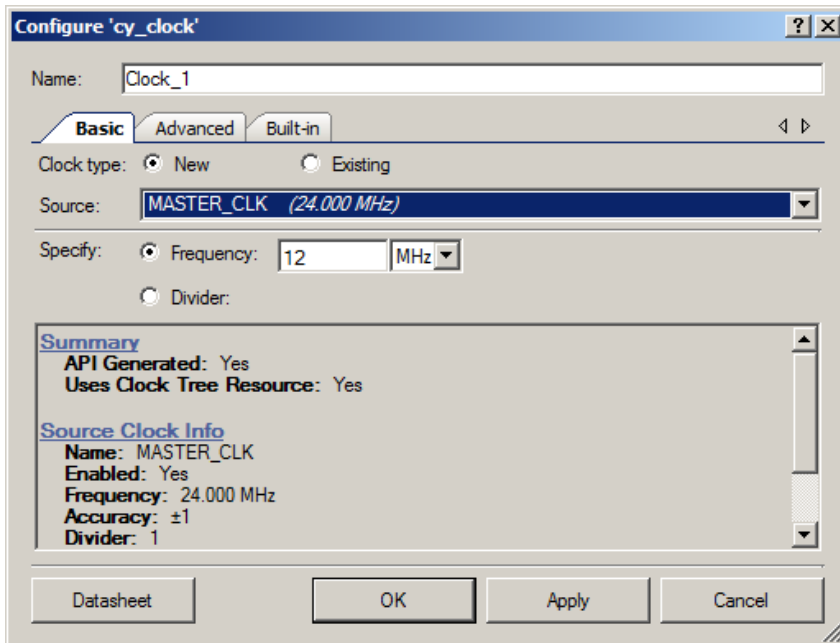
Configure 'cy_clock'

?

Name: Clock_1

Basic Advanced Built-in

Clock type: New Existing

Source: MASTER_CLK (24.000 MHz)

Specify: Frequency: 12 MHz

Divider:

Summary
API Generated: Yes
Uses Clock Tree Resource: Yes

Source Clock Info
Name: MASTER_CLK
Enabled: Yes
Frequency: 24.000 MHz
Accuracy: ±1
Divider: 1

Datasheet OK Apply Cancel